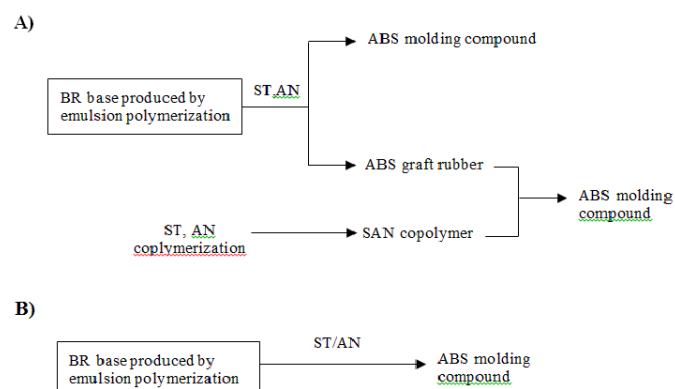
A)

ABS molding compound

BR base produced by emulsion polymerization

ST,AN

ABS graft rubber

ABS molding compound

ST, AN coplymerization

SAN copolymer

B)

BR base produced by emulsion polymerization

ST/AN

ABS molding compound